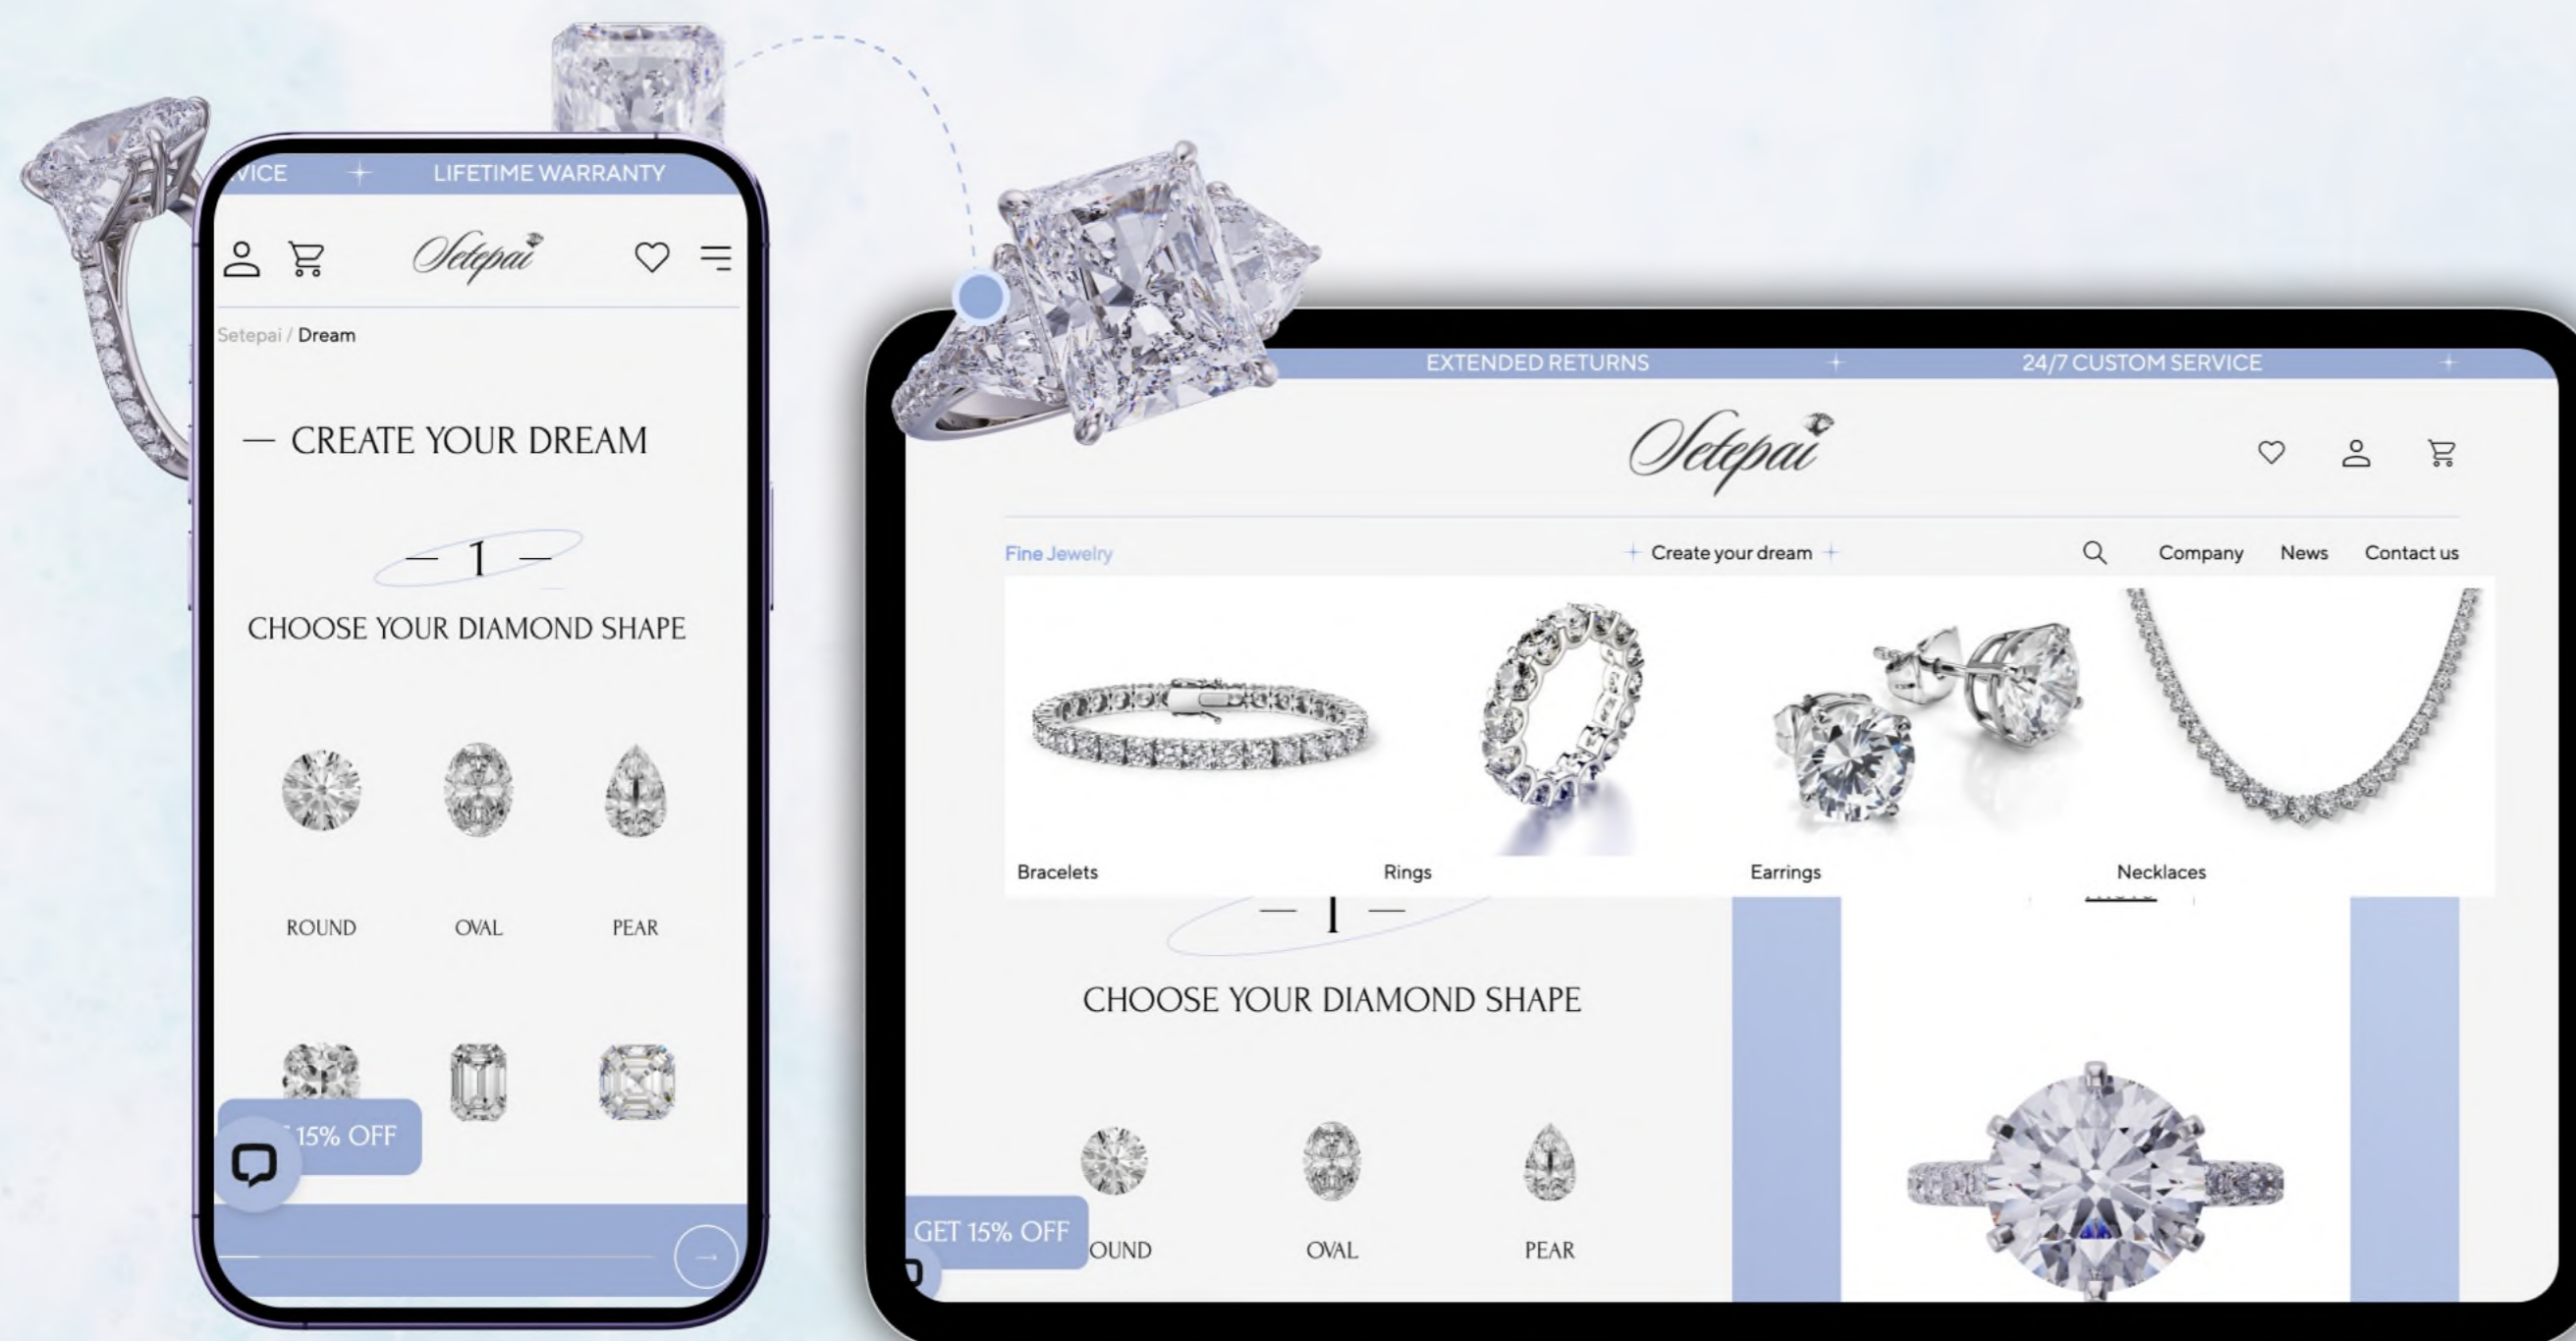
VICE LIFETIME WARRANTY

Setepai

Setepai / Dream

— CREATE YOUR DREAM

— 1 —

CHOOSE YOUR DIAMOND SHAPE

ROUND OVAL PEAR

15% OFF

EXTENDED RETURNS 24/7 CUSTOM SERVICE

Setepai

Fine Jewelry Create your dream Company News Contact us

Bracelets Rings Earrings Necklaces

— 1 —

CHOOSE YOUR DIAMOND SHAPE

GET 15% OFF

OUND OVAL PEAR